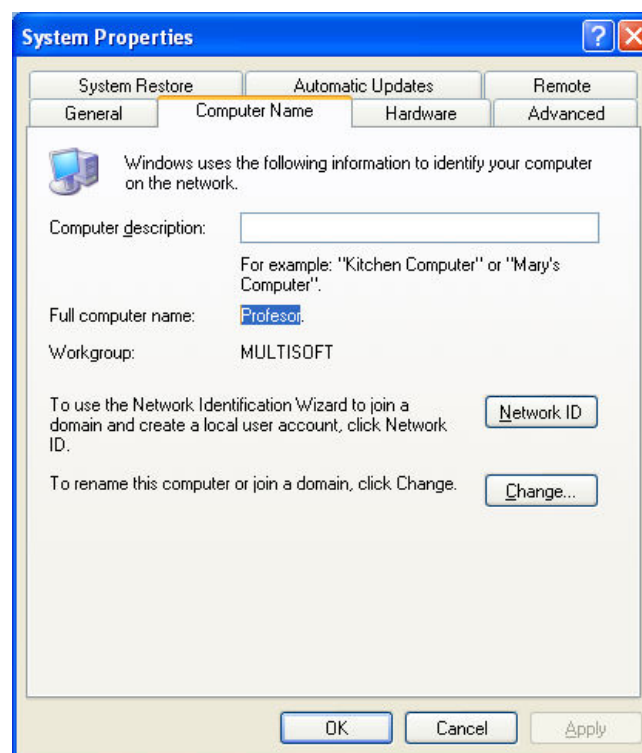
System Properties

?

System Restore | Automatic Updates | Remote
General | Computer Name | Hardware | Advanced

Windows uses the following information to identify your computer on the network.

Computer description:

For example: "Kitchen Computer" or "Mary's Computer".

Full computer name: Profesor.

Workgroup: MULTISOFT

To use the Network Identification Wizard to join a domain and create a local user account, click Network ID.

Network ID

To rename this computer or join a domain, click Change.

Change...

OK Cancel Apply